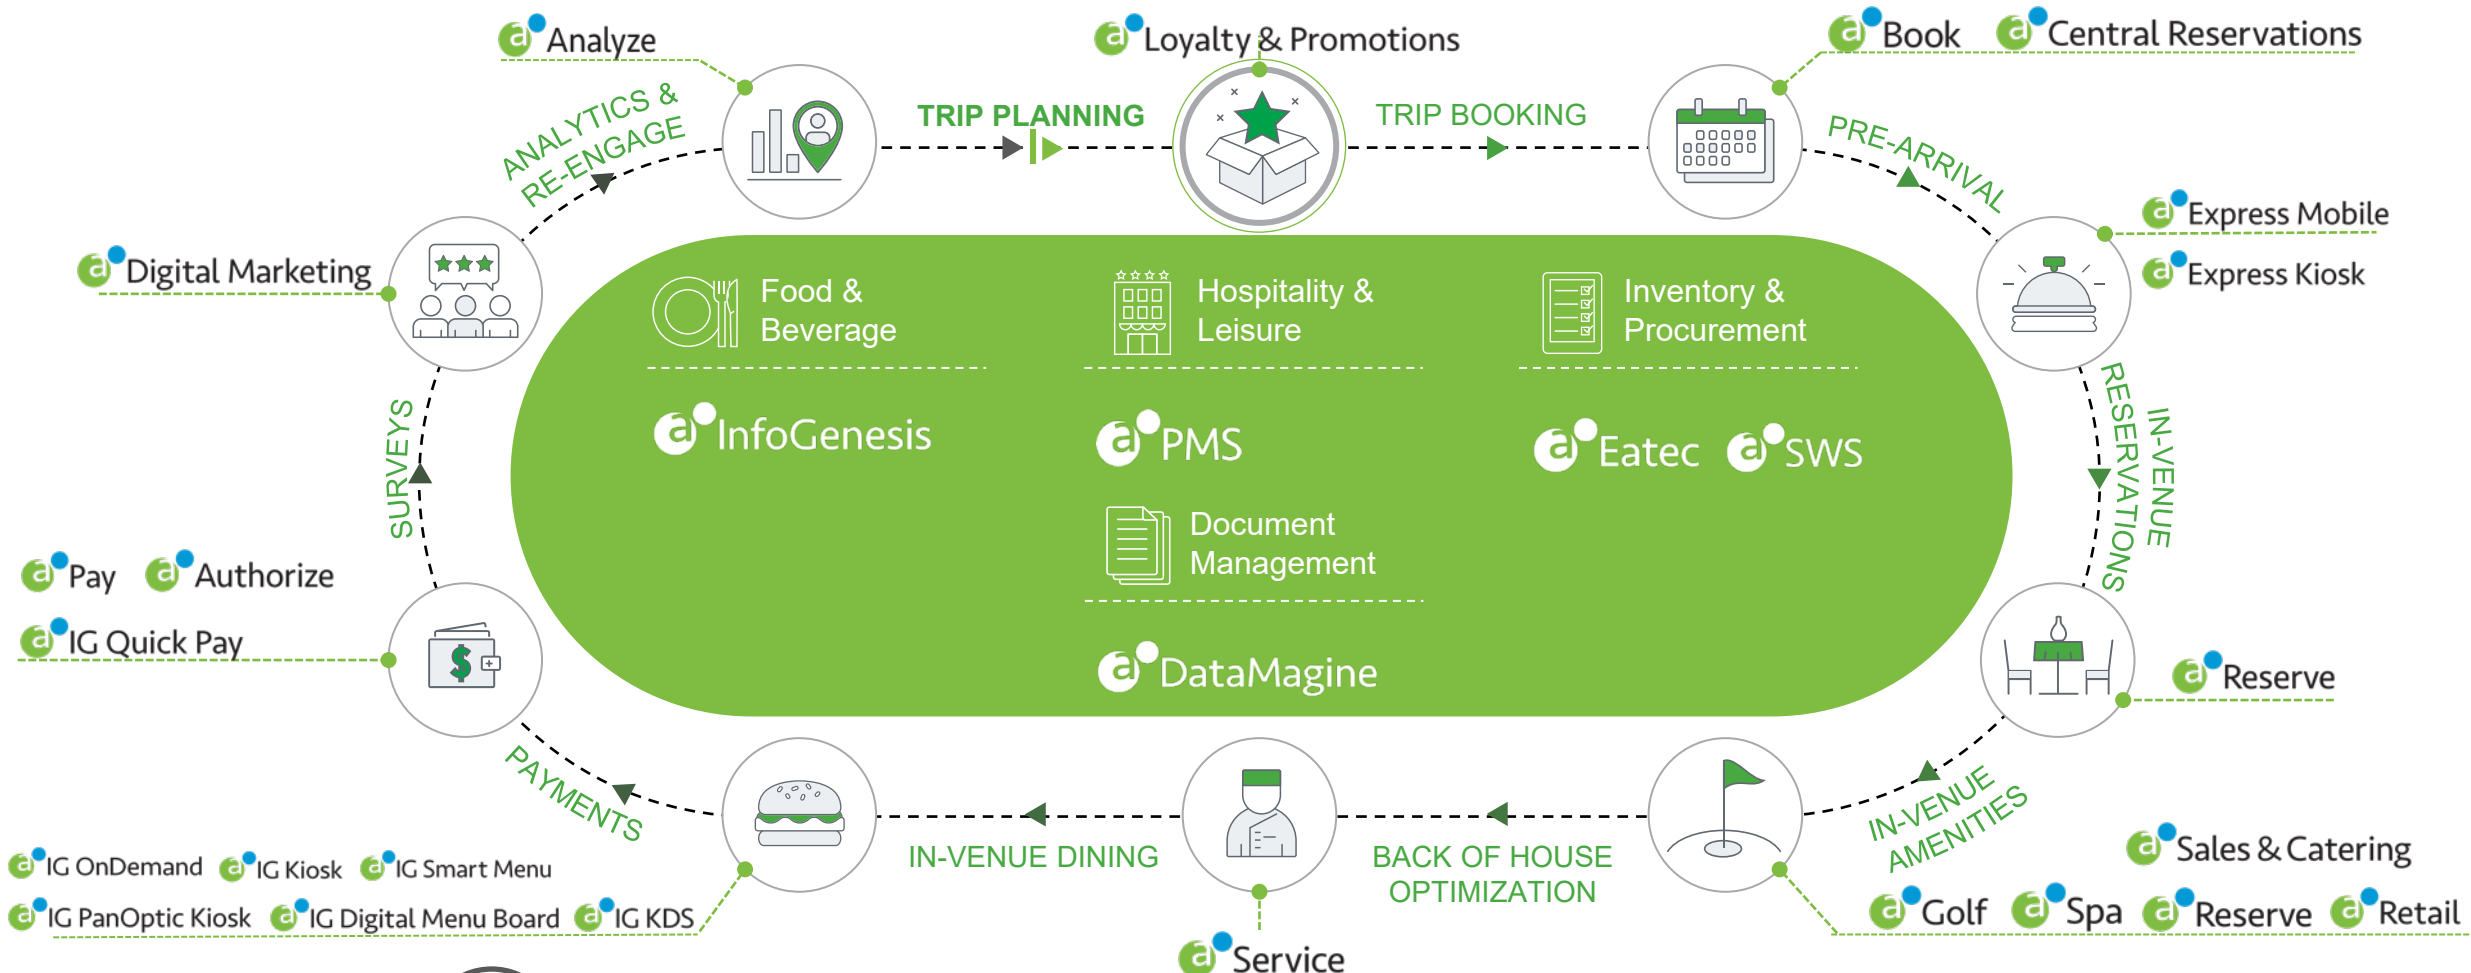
Analyze

Loyalty & Promotions

Book

Central Reservations

ANALYTICS & RE-ENGAGE

TRIP PLANNING

TRIP BOOKING

PRE-ARRIVAL

Express Mobile

Express Kiosk

Digital Marketing

Food & Beverage

Hospitality & Leisure

Inventory & Procurement

InfoGenesis

PMS

Eatec

SWS

Document Management

DataMagine

SURVEYS

IN-VENUE RESERVATIONS

Pay

Authorize

IG Quick Pay

Reserve

PAYMENTS

IN-VENUE DINING

BACK OF HOUSE OPTIMIZATION

IN-VENUE AMENITIES

Sales & Catering

IG OnDemand

IG Kiosk

IG Smart Menu

IG PanOptic Kiosk

IG Digital Menu Board

IG KDS

Golf

Spa

Reserve

Retail

Service